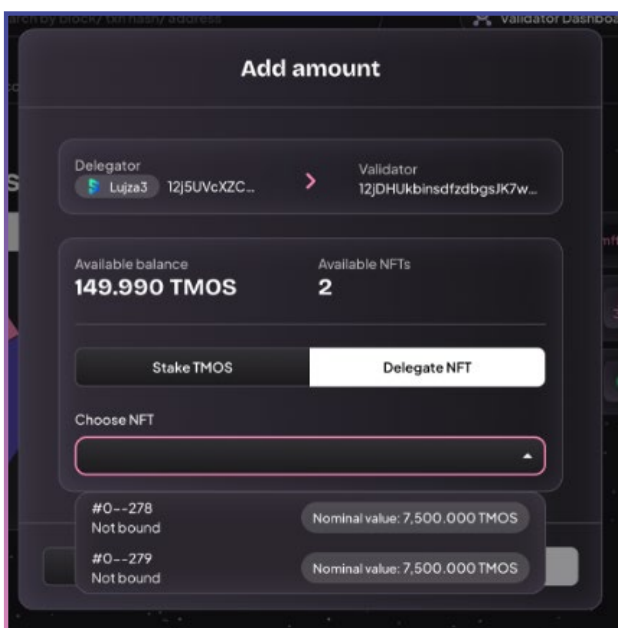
arch by block/ txn hash/ address

Validator Dashboa

Add amount

Delegator
Lujza3 12j5UVcXZC...

Validator
12jDHUkbinsdfzdbgsJK7w...

Available balance
149.990 TMOS

Available NFTs
2

Stake TMOS

Delegate NFT

Choose NFT

#0--278
Not bound

Nominal value: 7,500.000 TMOS

#0--279
Not bound

Nominal value: 7,500.000 TMOS